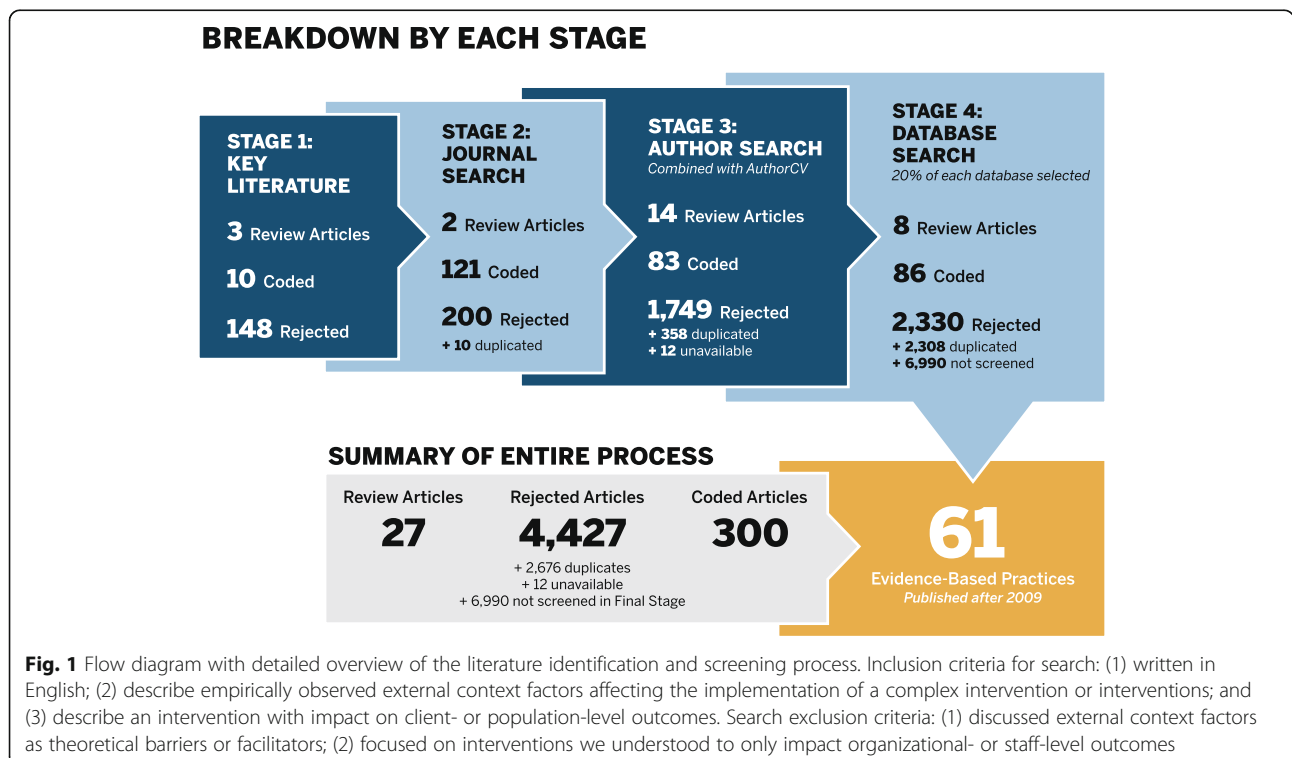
BREAKDOWN BY EACH STAGE

STAGE 1: KEY LITERATURE

3 Review Articles

10 Coded

148 Rejected

STAGE 2: JOURNAL SEARCH

2 Review Articles

121 Coded

200 Rejected
+ 10 duplicated

STAGE 3: AUTHOR SEARCH
Combined with AuthorCV

14 Review Articles

83 Coded

1,749 Rejected
+ 358 duplicated
+ 12 unavailable

STAGE 4: DATABASE SEARCH
20% of each database selected

8 Review Articles

86 Coded

2,330 Rejected
+ 2,308 duplicated
+ 6,990 not screened

SUMMARY OF ENTIRE PROCESS

Review Articles
27

Rejected Articles
4,427
+ 2,676 duplicates
+ 12 unavailable
+ 6,990 not screened in Final Stage

Coded Articles
300

61
Evidence-Based Practices
Published after 2009

Fig. 1 Flow diagram with detailed overview of the literature identification and screening process. Inclusion criteria for search: (1) written in English; (2) describe empirically observed external context factors affecting the implementation of a complex intervention or interventions; and (3) describe an intervention with impact on client- or population-level outcomes. Search exclusion criteria: (1) discussed external context factors as theoretical barriers or facilitators; (2) focused on interventions we understood to only impact organizational- or staff-level outcomes